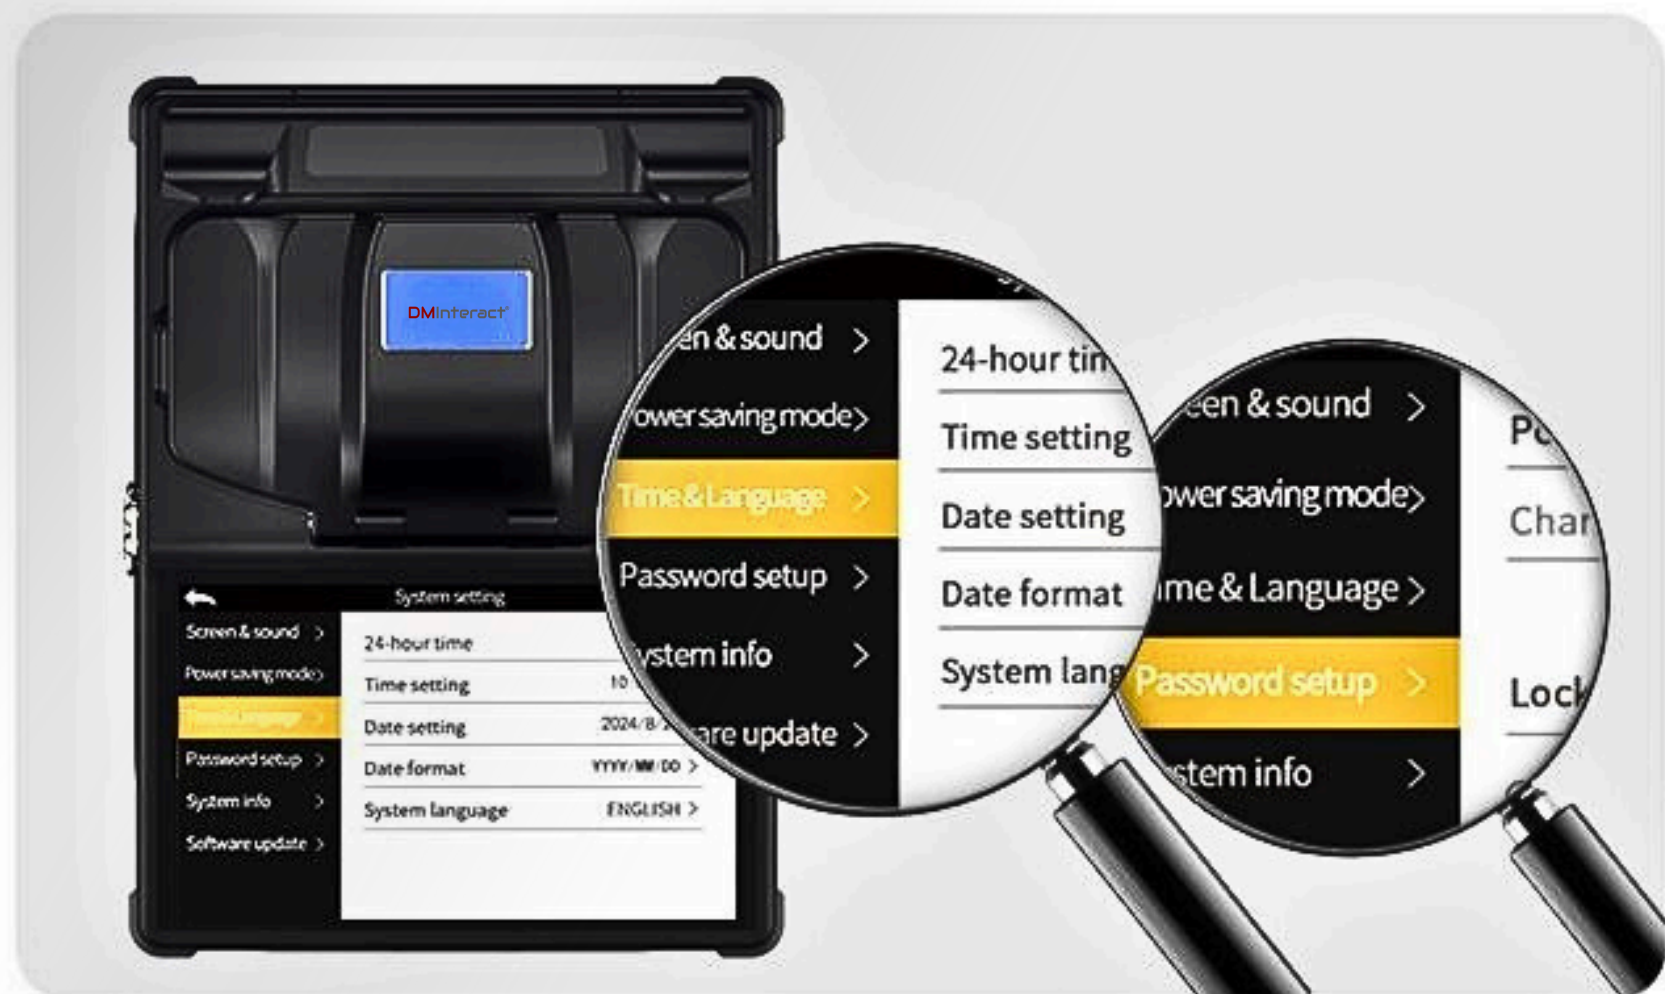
DMInteract

System setting

Screen & sound >
Power saving mode >
Time & Language >
Password setup >
System info >
Software update >

24-hour time
Time setting 10
Date setting 2024/8/
Date format YYYY/MM/DD >
System language ENGLISH >

en & sound >
ower saving mode >
Time & Language >
Password setup >
ystem info >
are update >

24-hour tim
Time setting
Date setting
Date format
System lang

een & sound >
ower saving mode >
me & Language >
Password setup >
stem info >

Pc
Char
Lock